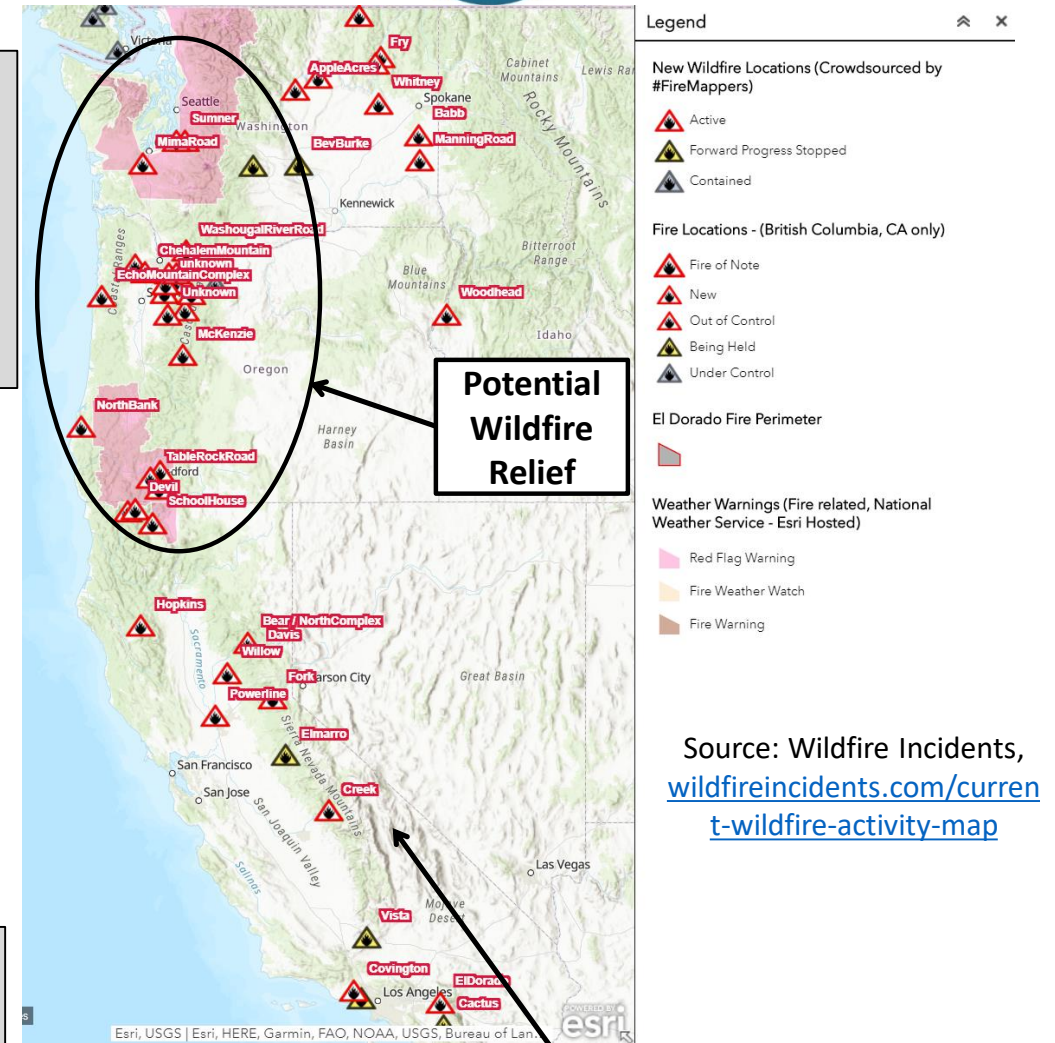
Victoria
Fry
AppleAcres
Cabinet Mountains
Lewis Ra
Whitney
Seattle
Spokane
Babb
Sumner
Washington
MimaRoad
BevBurke
ManningRoad
Rocky Mountains
Kennewick
WashougalRiverRoad
Coast Ranges
ChehalemMountain
unknown
EchoMountainComplex
Unknown
Bitterroot Range
Blue Mountains
Woodhead
McKenzie
Idaho
Oregon
NorthBank
Harney Basin
TableRockRoad
Medford
Devil
SchoolHouse
Hopkins
Bear / NorthComplex
Davis
Sacramento
Willow
Fork
Carson City
Great Basin
Powerline
Elmarro
San Francisco
San Jose
Creek
Sierra Nevada Mountains
San Joaquin Valley
Salinas
Las Vegas
Vista
Mojave Desert
Covington
ElDorado
Los Angeles
Cactus
Esri, USGS | Esri, HERE, Garmin, FAO, NOAA, USGS, Bureau of Lan...
POWERED BY esri

Potential Wildfire Relief

Legend

New Wildfire Locations (Crowdsourced by #FireMappers)
Active
Forward Progress Stopped
Contained

Fire Locations - (British Columbia, CA only)
Fire of Note
New
Out of Control
Being Held
Under Control

El Dorado Fire Perimeter

Weather Warnings (Fire related, National Weather Service - Esri Hosted)
Red Flag Warning
Fire Weather Watch
Fire Warning

Source: Wildfire Incidents, wildfireincidents.com/current-wildfire-activity-map